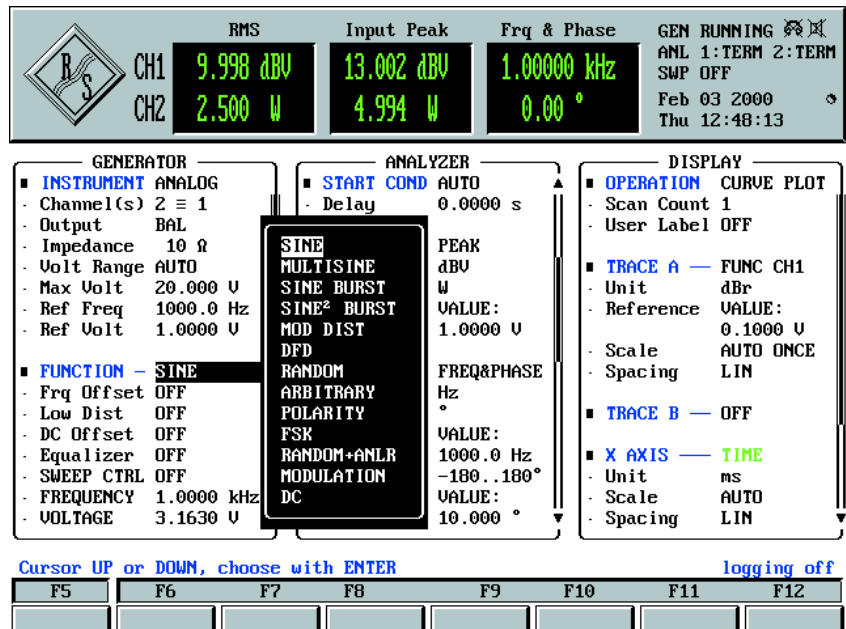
R S

RMS
CH1 9.998 dBV
CH2 2.500 W

Input Peak
13.002 dBV
4.994 W

Frq & Phase
1.00000 kHz
0.00 °

GEN RUNNING
ANL 1:TERM 2:TERM
SWP OFF
Feb 03 2000
Thu 12:48:13

GENERATOR
INSTRUMENT ANALOG
Channel(s) 2 ≡ 1
Output BAL
Impedance 10 Ω
Volt Range AUTO
Max Volt 20.000 V
Ref Freq 1000.0 Hz
Ref Volt 1.0000 V

FUNCTION — SINE
Frq Offset OFF
Low Dist OFF
DC Offset OFF
Equalizer OFF
SWEEP CTRL OFF
FREQUENCY 1.0000 kHz
VOLTAGE 3.1630 V

SINE
MULTISINE
SINE BURST
SINE² BURST
MOD DIST
DFD
RANDOM
ARBITRARY
POLARITY
FSK
RANDOM+ANLR
MODULATION
DC

ANALYZER
START COND AUTO
Delay 0.0000 s
PEAK
dBV
W
VALUE:
1.0000 V
FREQ&PHASE
Hz
°
VALUE:
1000.0 Hz
−180..180°
VALUE:
10.000 °

DISPLAY
OPERATION CURVE PLOT
Scan Count 1
User Label OFF

TRACE A — FUNC CH1
Unit dBr
Reference VALUE:
0.1000 V
Scale AUTO ONCE
Spacing LIN

TRACE B — OFF

X AXIS — TIME
Unit ms
Scale AUTO
Spacing LIN

Cursor UP or DOWN, choose with ENTER
logging off

| F5 | F6 | F7 | F8 | F9 | F10 | F11 | F12 |